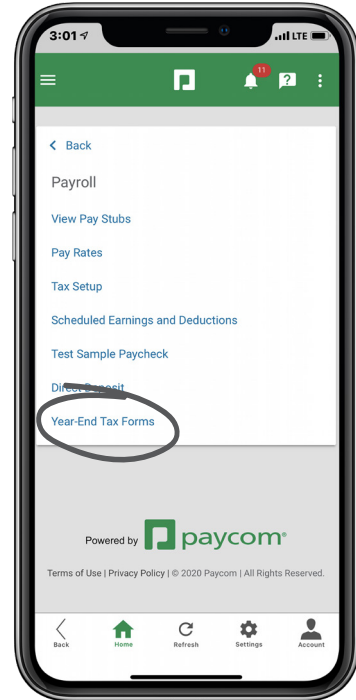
3:01 LTE

11

< Back

Payroll

View Pay Stubs

Pay Rates

Tax Setup

Scheduled Earnings and Deductions

Test Sample Paycheck

Direct Deposit

Year-End Tax Forms

Powered by paycom®

Terms of Use | Privacy Policy | © 2020 Paycom | All Rights Reserved.

Back Home Refresh Settings Account